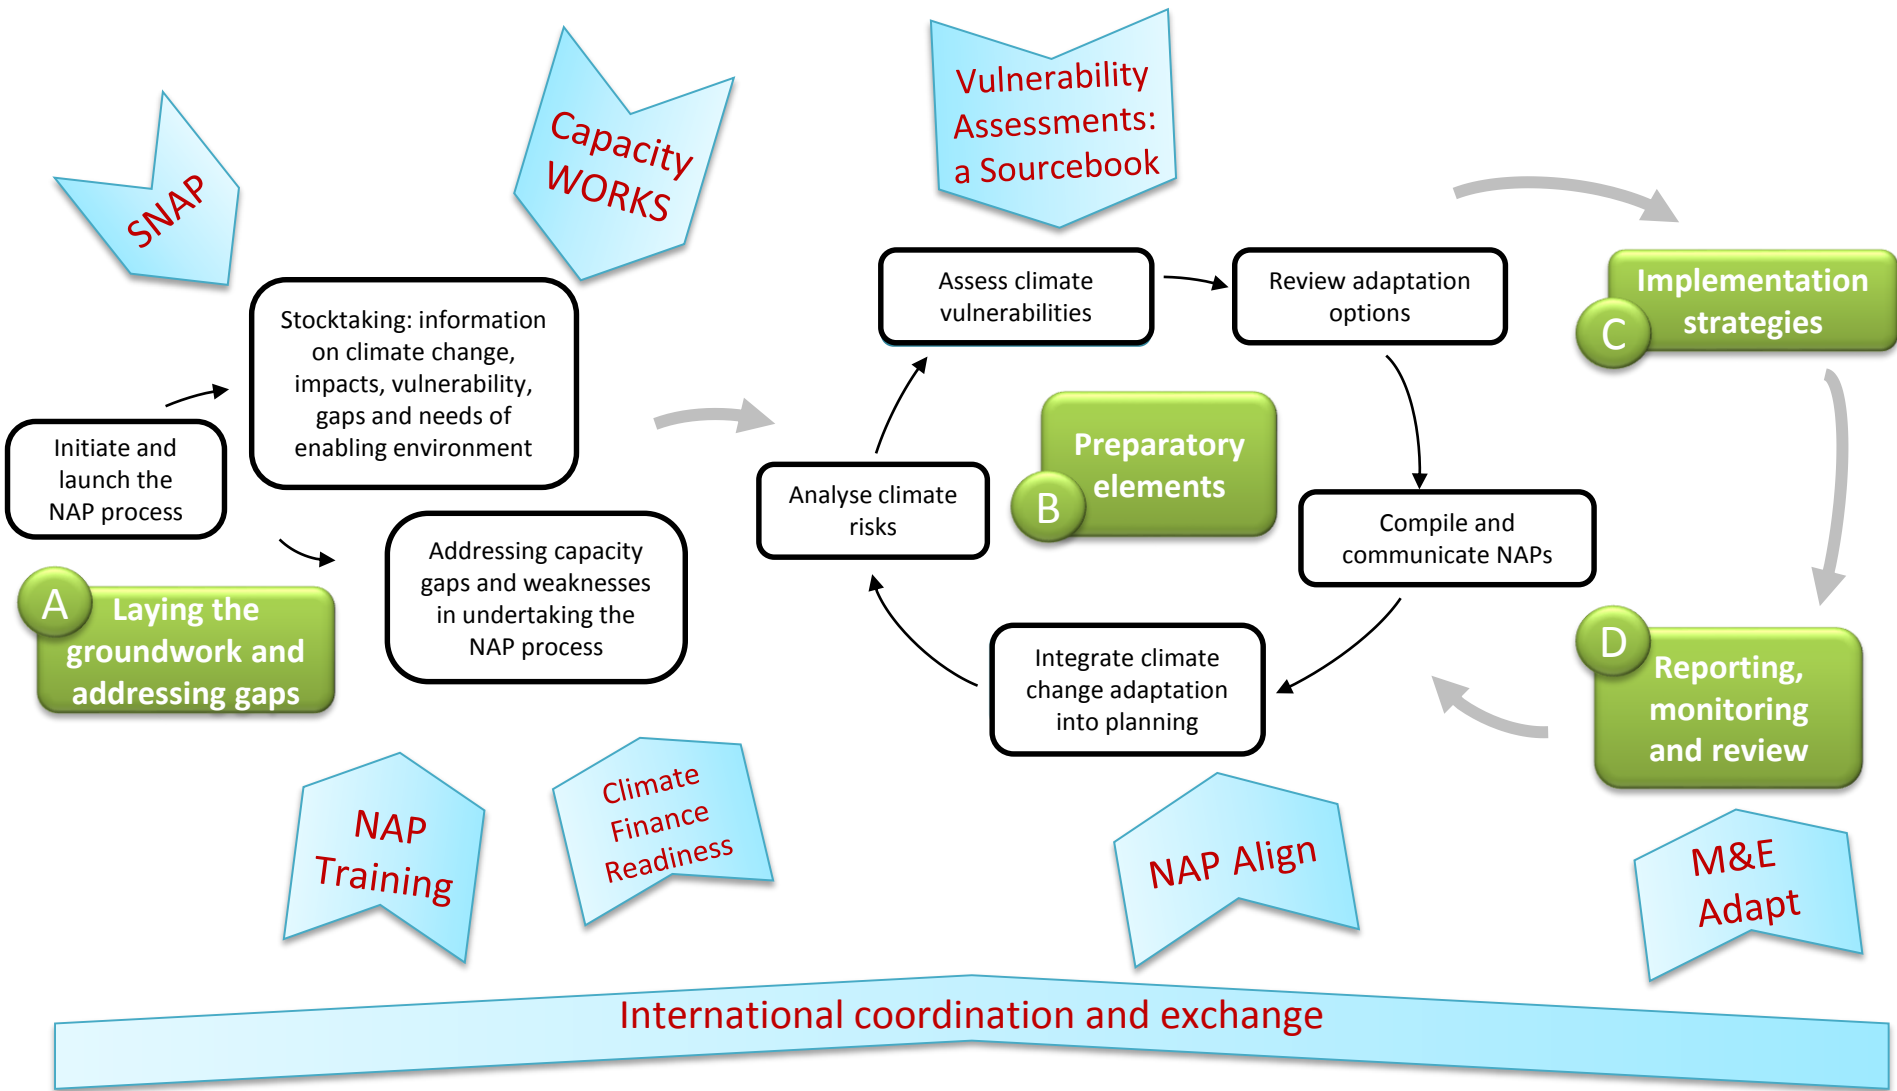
SNAP

Capacity WORKS

Vulnerability Assessments: a Sourcebook

Initiate and launch the NAP process

Stocktaking: information on climate change, impacts, vulnerability, gaps and needs of enabling environment

Addressing capacity gaps and weaknesses in undertaking the NAP process

A Laying the groundwork and addressing gaps

Assess climate vulnerabilities

Review adaptation options

Analyse climate risks

B Preparatory elements

Compile and communicate NAPs

Integrate climate change adaptation into planning

C Implementation strategies

D Reporting, monitoring and review

NAP Training

Climate Finance Readiness

NAP Align

M&E Adapt

International coordination and exchange